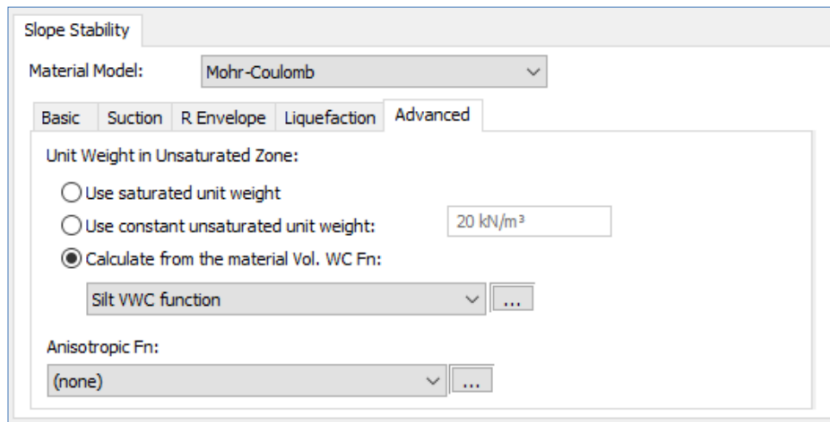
Slope Stability

Material Model: Mohr-Coulomb

Basic Suction R Envelope Liquefaction Advanced

Unit Weight in Unsaturated Zone:

Use saturated unit weight

Use constant unsaturated unit weight: 20 kN/m³

Calculate from the material Vol. WC Fn:

Silt VWC function ...

Anisotropic Fn:

(none) ...